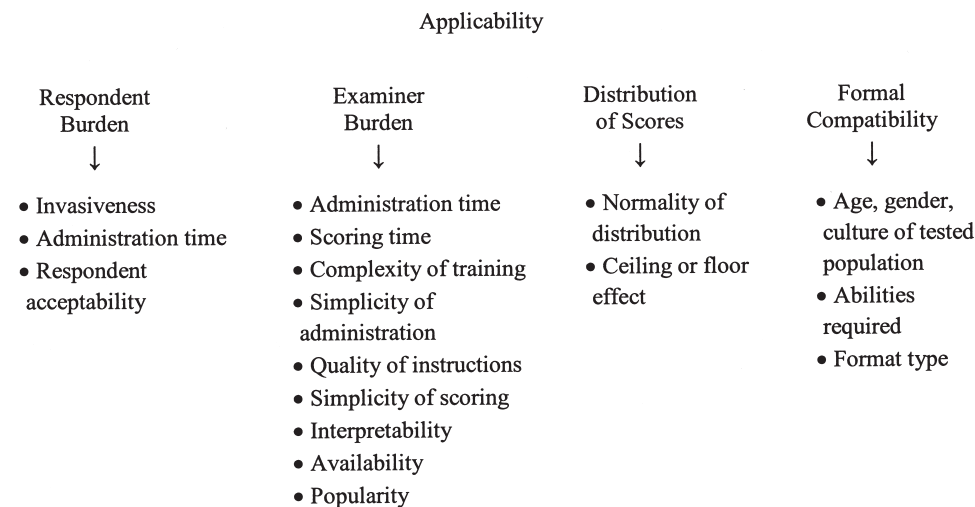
Applicability

Respondent Burden
↓
• Invasiveness
• Administration time
• Respondent acceptability

Examiner Burden
↓
• Administration time
• Scoring time
• Complexity of training
• Simplicity of administration
• Quality of instructions
• Simplicity of scoring
• Interpretability
• Availability
• Popularity

Distribution of Scores
↓
• Normality of distribution
• Ceiling or floor effect

Formal Compatibility
↓
• Age, gender, culture of tested population
• Abilities required
• Format type